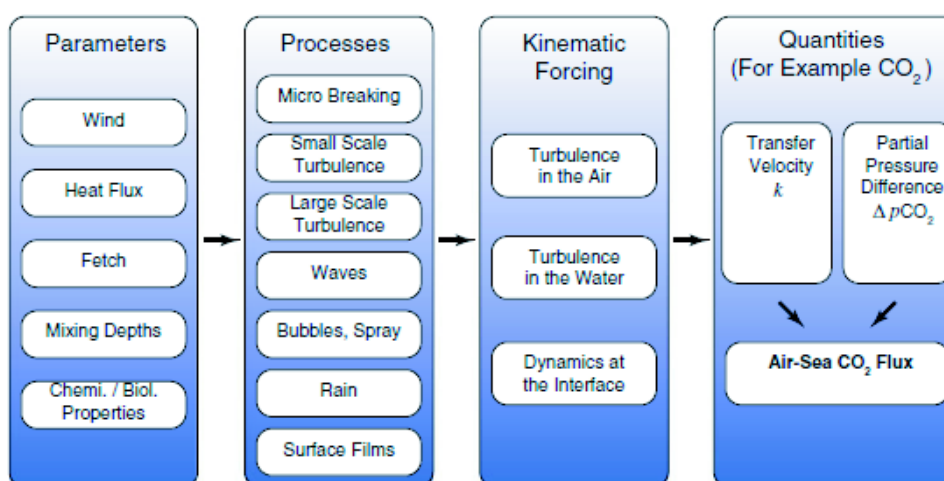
Parameters

Wind

Heat Flux

Fetch

Mixing Depths

Chemi. / Biol. Properties

Processes

Micro Breaking

Small Scale Turbulence

Large Scale Turbulence

Waves

Bubbles, Spray

Rain

Surface Films

Kinematic Forcing

Turbulence in the Air

Turbulence in the Water

Dynamics at the Interface

Quantities (For Example $CO_2$)

Transfer Velocity $k$

Partial Pressure Difference $\Delta pCO_2$

Air-Sea $CO_2$ Flux